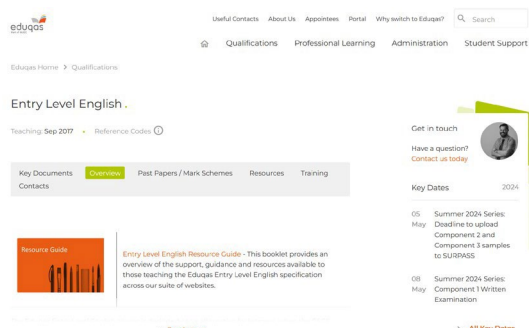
eduqas

Useful Contacts About Us Appointees Portal Why switch to Eduqas? Search

Qualifications Professional Learning Administration Student Support

Eduqas Home > Qualifications

Entry Level English .

Teaching: Sep 2017 • Reference Codes

Key Documents Overview Past Papers / Mark Schemes Resources Training Contacts

Resource Guide

Entry Level English Resource Guide - This booklet provides an overview of the support, guidance and resources available to those teaching the Eduqas Entry Level English specification across our suite of websites.

Get in touch

Have a question?
Contact us today

Key Dates 2024

05 May Summer 2024 Series: Deadline to upload Component 2 and Component 3 samples to SURPASS

08 May Summer 2024 Series: Component 1 Written Examination

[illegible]